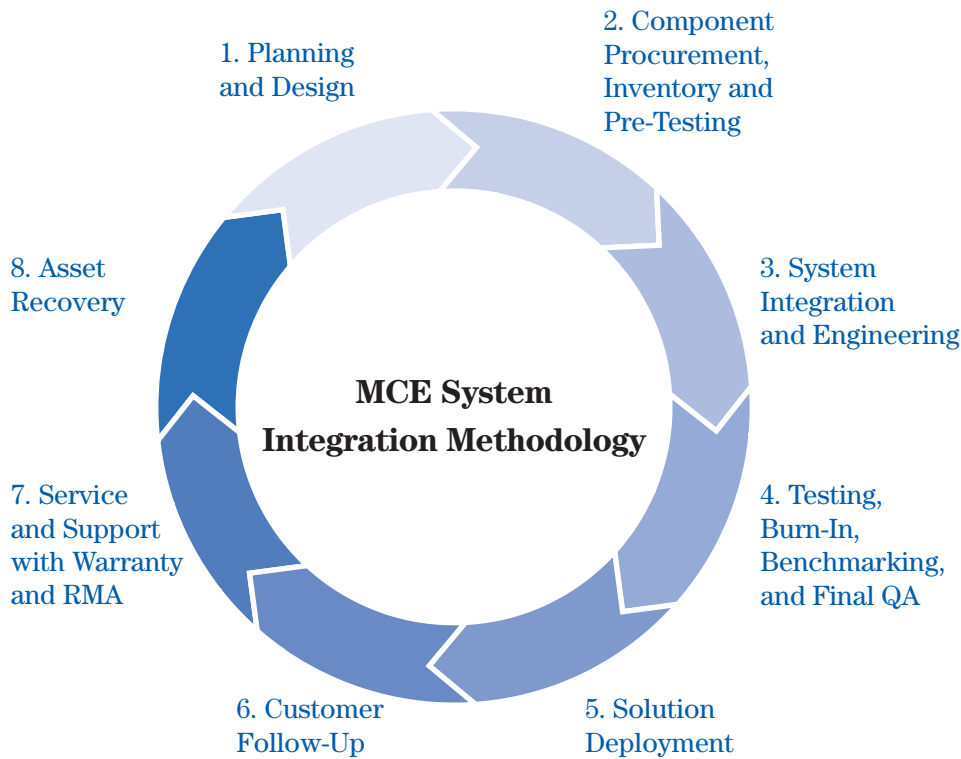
MCE System Integration Methodology

1. Planning and Design

2. Component Procurement, Inventory and Pre-Testing

3. System Integration and Engineering

4. Testing, Burn-In, Benchmarking, and Final QA

5. Solution Deployment

6. Customer Follow-Up

7. Service and Support with Warranty and RMA

8. Asset Recovery